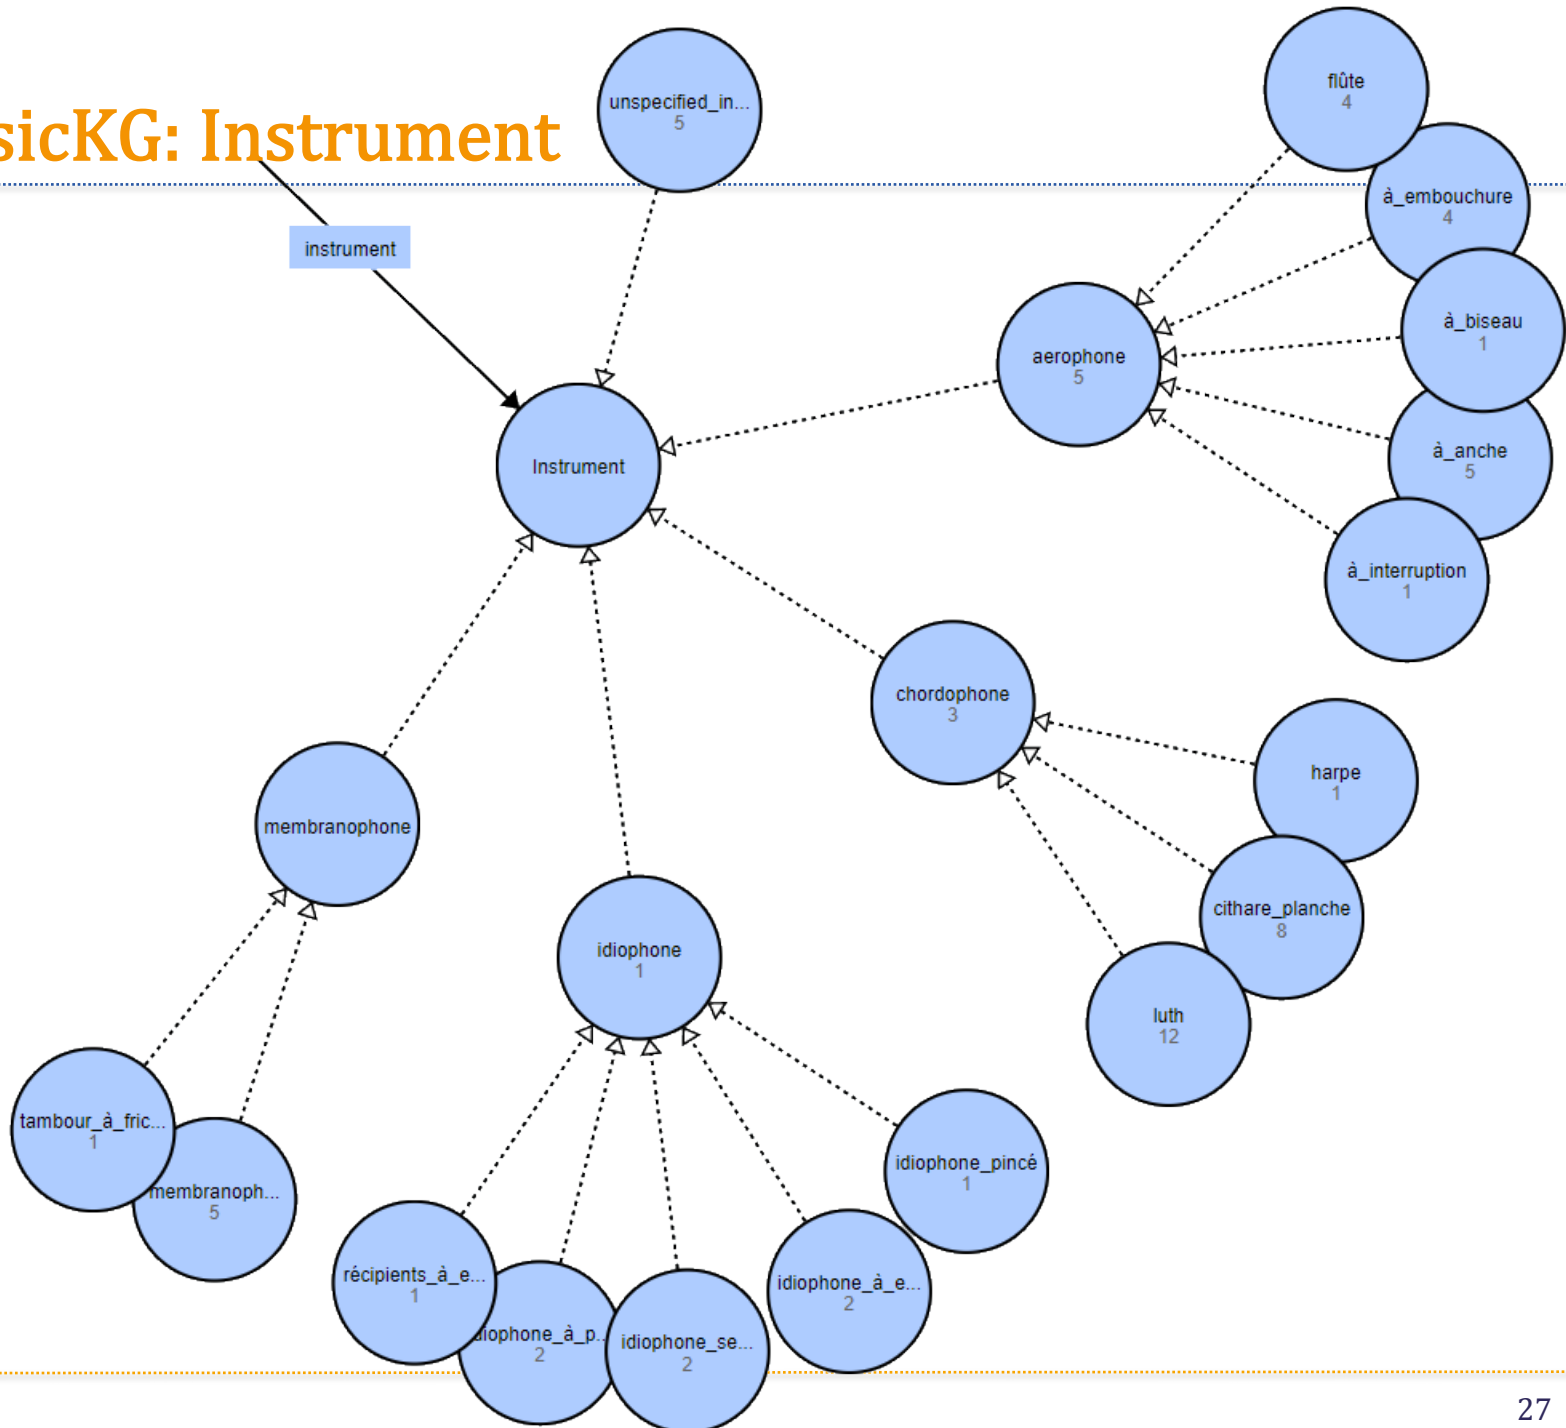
sicKG: Instrument

unspecified_in...
5

flûte
4

à_embouchure
4

à_biseau
1

à_anche
5

à_interruption
1

instrument

aerophone
5

Instrument

chordophone
3

harpe
1

cithare_planche
8

luth
12

membranophone

idiophone
1

tambour_à_fric...
1

membranoph...
5

idiophone_pincé
1

récipients_à_e...
1

idiophone_à_p...
2

idiophone_se...
2

idiophone_à_e...
2

27